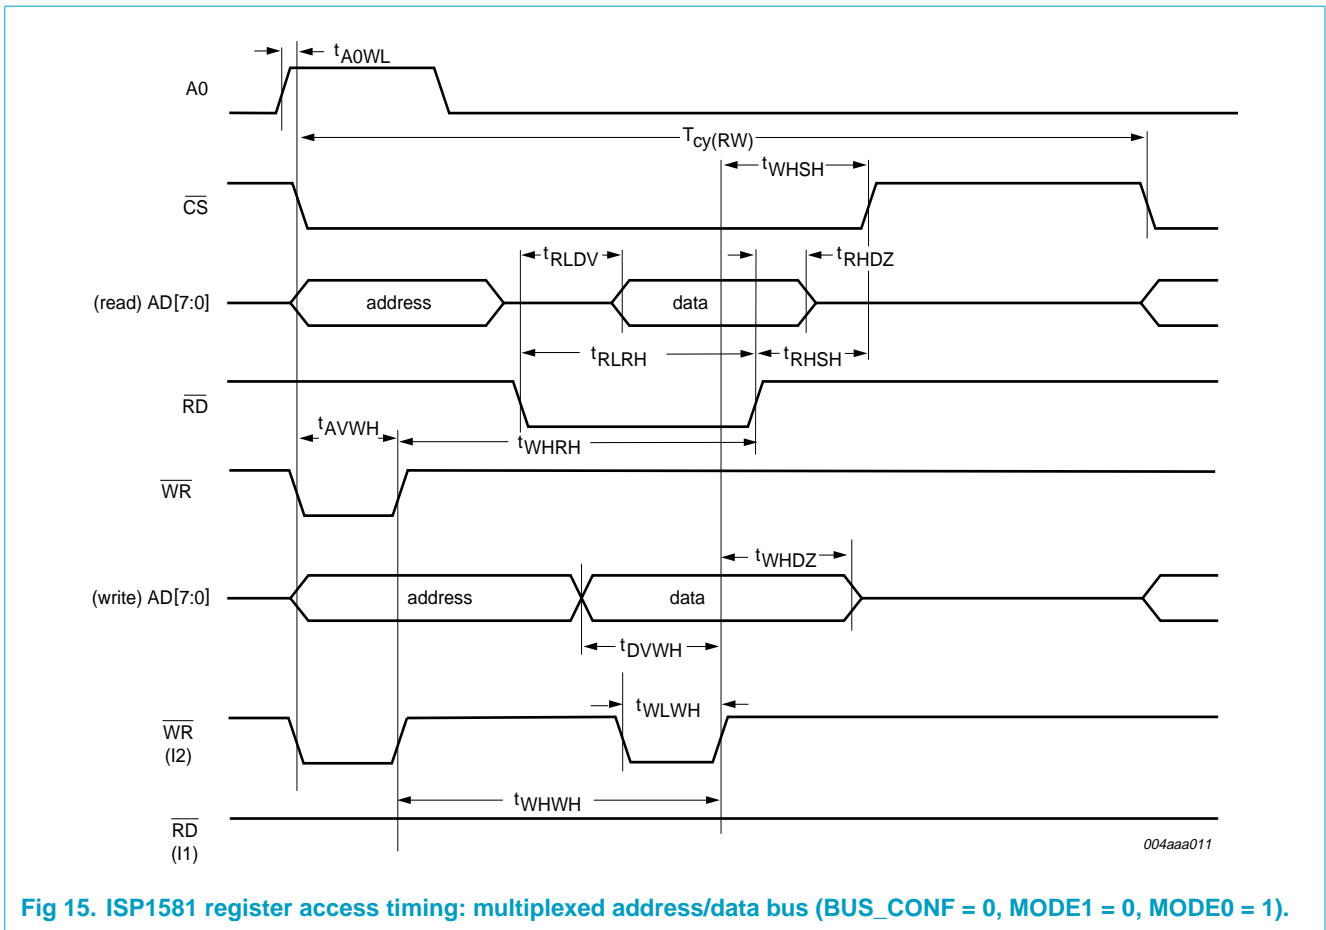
$t_{A0WL}$

A0

$T_{cy(RW)}$

$t_{WHSH}$

$\overline{CS}$

$t_{RLDV}$

$t_{RHDZ}$

(read) AD[7:0]

address

data

$t_{RLRH}$

$t_{RHSH}$

$\overline{RD}$

$t_{AVWH}$

$t_{WHRH}$

$\overline{WR}$

$t_{WHDZ}$

(write) AD[7:0]

address

data

$t_{DVWH}$

$t_{WLWH}$

$\overline{WR}$
(I2)

$t_{WHWH}$

$\overline{RD}$
(I1)

004aaa011

Fig 15. ISP1581 register access timing: multiplexed address/data bus (BUS_CONF = 0, MODE1 = 0, MODE0 = 1).